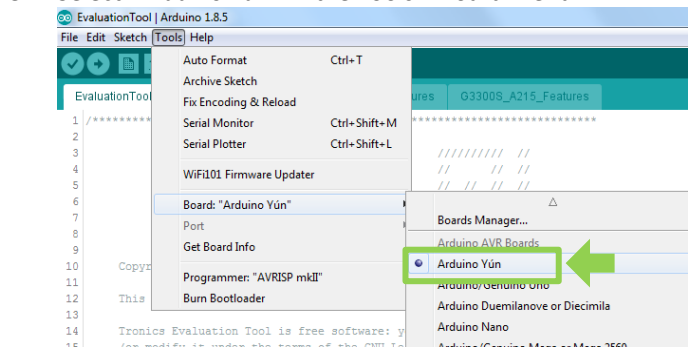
EvaluationTool | Arduino 1.8.5

File Edit Sketch Tools Help

EvaluationTool

eatures G3300S_A215_Features

Auto Format Ctrl+T
Archive Sketch
Fix Encoding & Reload
Serial Monitor Ctrl+Shift+M
Serial Plotter Ctrl+Shift+L
WiFi101 Firmware Updater
Board: "Arduino Yún"
Port
Get Board Info
Programmer: "AVRISP mkII"
Burn Bootloader

△
Boards Manager...
Arduino AVR Boards
Arduino Yún
Arduino/Genuino Uno
Arduino Duemilanove or Diecimila
Arduino Nano
Arduino/Genuino Mega or Mega 2560

1 /*********
2
3 ////////// //
4 // // //
5 // // // //
6
7
8
9
10 Copyr
11
12 This
13
14 Tronics Evaluation Tool is free software: y
15 (or modify it under the terms of the GNU Le